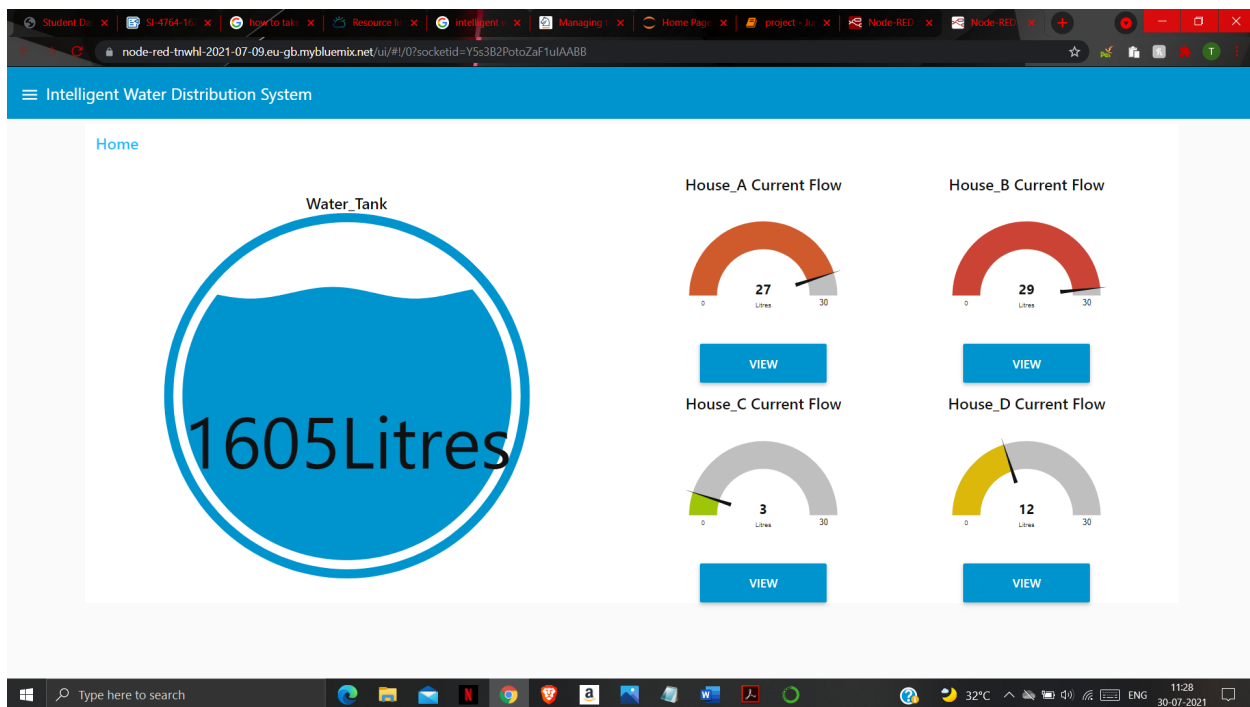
Student Da ×
SI-4764-16 ×
how to take ×
Resource li ×
intelligent ×
Managing ×
Home Page ×
project - Ju ×
Node-RED ×
Node-RED ×

node-red-tnwhl-2021-07-09.eu-gb.mybluemix.net/ui/#!/0?socketid=Y5s3B2PotoZaF1uIAABB

≡ Intelligent Water Distribution System

Home

Water_Tank

1605Litres

House_A Current Flow
0 27 Litres 30
VIEW

House_B Current Flow
0 29 Litres 30
VIEW

House_C Current Flow
0 3 Litres 30
VIEW

House_D Current Flow
0 12 Litres 30
VIEW

Type here to search
32°C ENG 11:28 30-07-2021